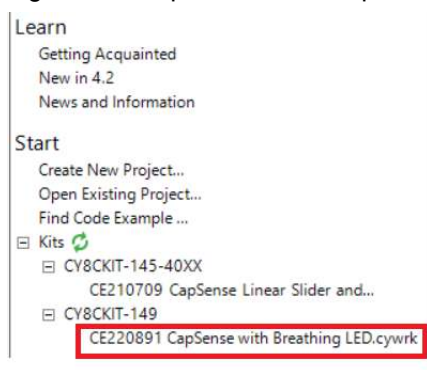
Learn
Getting Acquainted
New in 4.2
News and Information

Start
Create New Project...
Open Existing Project...
Find Code Example ...
⊟ Kits
⊟ CY8CKIT-145-40XX
CE210709 CapSense Linear Slider and...
⊟ CY8CKIT-149
CE220891 CapSense with Breathing LED.cywrk